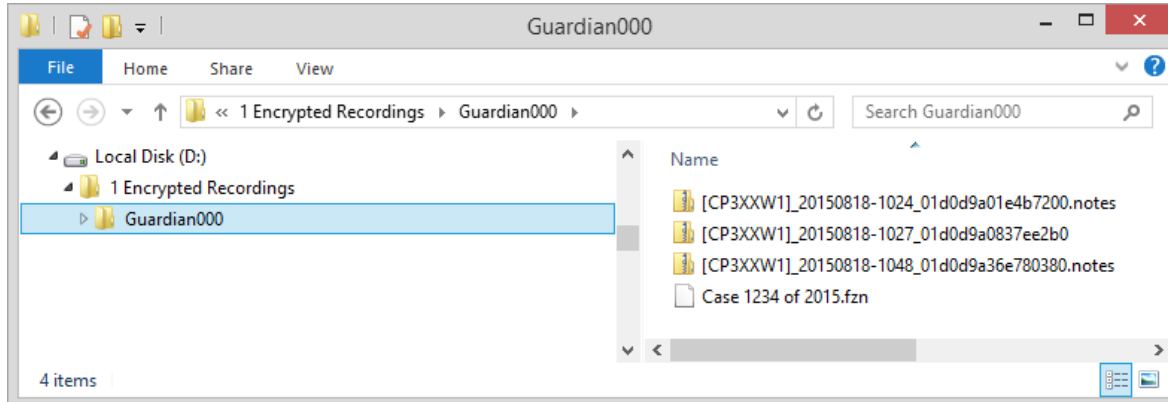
Guardian000

File Home Share View

« 1 Encrypted Recordings ▸ Guardian000 ▸

Search Guardian000

Local Disk (D:)
1 Encrypted Recordings
Guardian000

Name

[CP3XXW1]_20150818-1024_01d0d9a01e4b7200.notes
[CP3XXW1]_20150818-1027_01d0d9a0837ee2b0
[CP3XXW1]_20150818-1048_01d0d9a36e780380.notes
Case 1234 of 2015.fzn

4 items